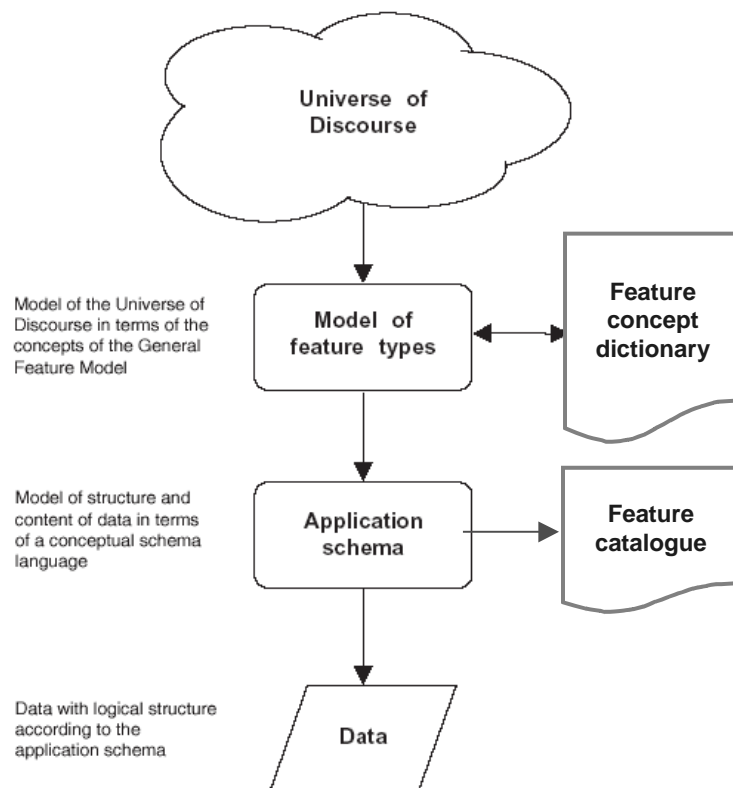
Universe of Discourse

Model of the Universe of Discourse in terms of the concepts of the General Feature Model

Model of feature types

Feature concept dictionary

Model of structure and content of data in terms of a conceptual schema language

Application schema

Feature catalogue

Data with logical structure according to the application schema

Data